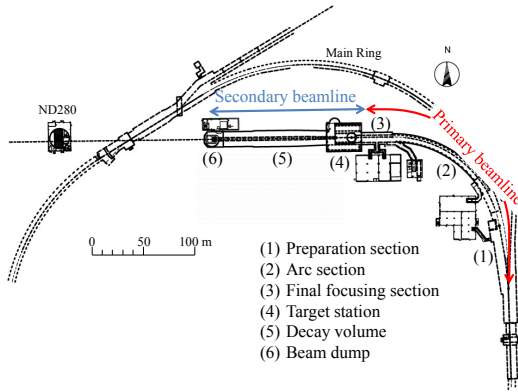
Main Ring

N

ND280

Secondary beamline

Primary beamline

(3)

(6)

(5)

(4)

(2)

(1)

0 50 100 m

(1) Preparation section
(2) Arc section
(3) Final focusing section
(4) Target station
(5) Decay volume
(6) Beam dump